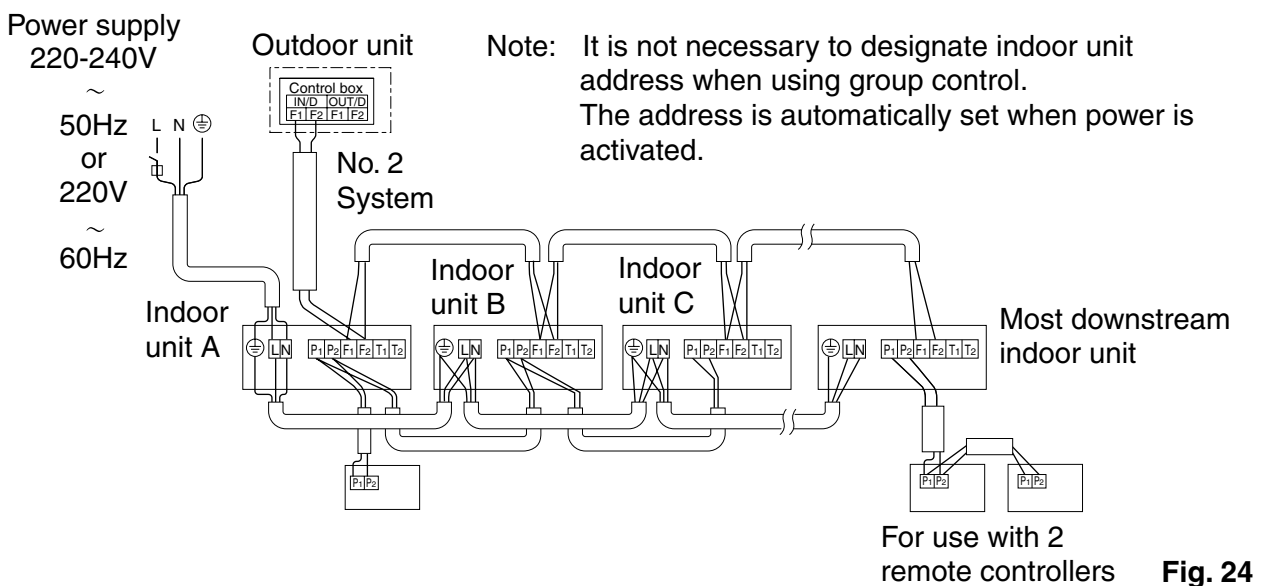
Power supply
220-240V
~
50Hz
or
220V
~
60Hz

L N ⏚

Outdoor unit

Control box
IN/D OUT/D
$F_1$ $F_2$ $F_1$ $F_2$

No. 2
System

Note: It is not necessary to designate indoor unit address when using group control.
The address is automatically set when power is activated.

Indoor unit A

⏚ L N $P_1$ $P_2$ $F_1$ $F_2$ $T_1$ $T_2$

Indoor unit B

⏚ L N $P_1$ $P_2$ $F_1$ $F_2$ $T_1$ $T_2$

Indoor unit C

⏚ L N $P_1$ $P_2$ $F_1$ $F_2$ $T_1$ $T_2$

⏚ L N $P_1$ $P_2$ $F_1$ $F_2$ $T_1$ $T_2$

Most downstream indoor unit

$P_1$ $P_2$

$P_1$ $P_2$

$P_1$ $P_2$

For use with 2 remote controllers

Fig. 24